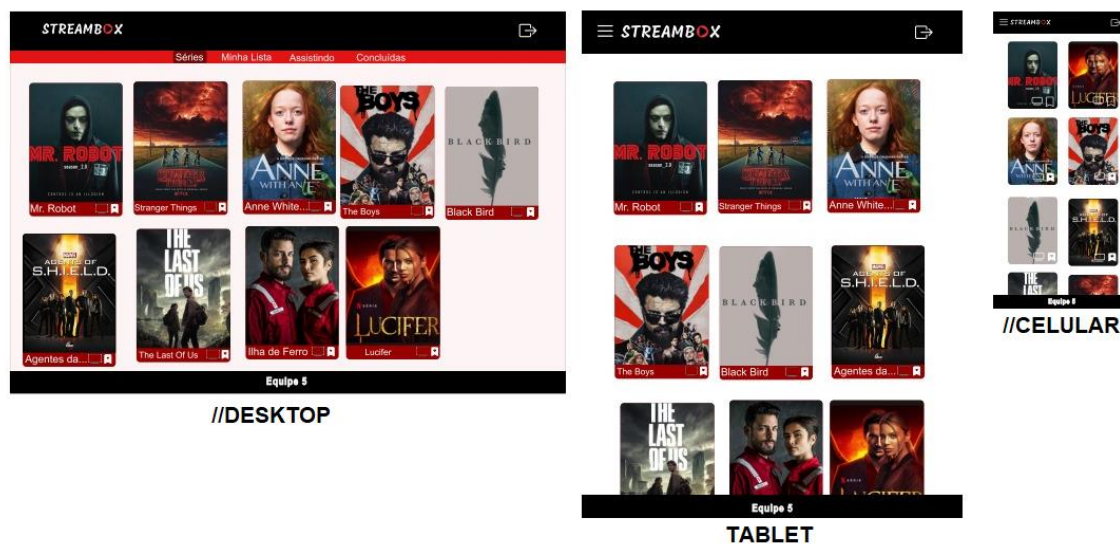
STREAMBOX

Séries Minha Lista Assistindo Concluídas

MR. ROBOT
Mr. Robot

Stranger Things

ANNE WITH AN E
Anne White...

THE BOYS
The Boys

BLACK BIRD
Black Bird

AGENTS OF S.H.I.E.L.D.
Agentes da...

THE LAST OF US
The Last Of Us

Ilha de Ferro

LUCIFER
Lucifer

Equipe 5

//DESKTOP

STREAMBOX

MR. ROBOT
Mr. Robot

Stranger Things

ANNE WITH AN E
Anne White...

THE BOYS
The Boys

BLACK BIRD
Black Bird

AGENTS OF S.H.I.E.L.D.
Agentes da...

THE LAST OF US

LUCIFER

Equipe 5

TABLET

STREAMBOX

MR. ROBOT

LUCIFER

ANNE

THE BOYS

S.H.I.E.L.D.

THE LAST

Equipe 5

//CELULAR